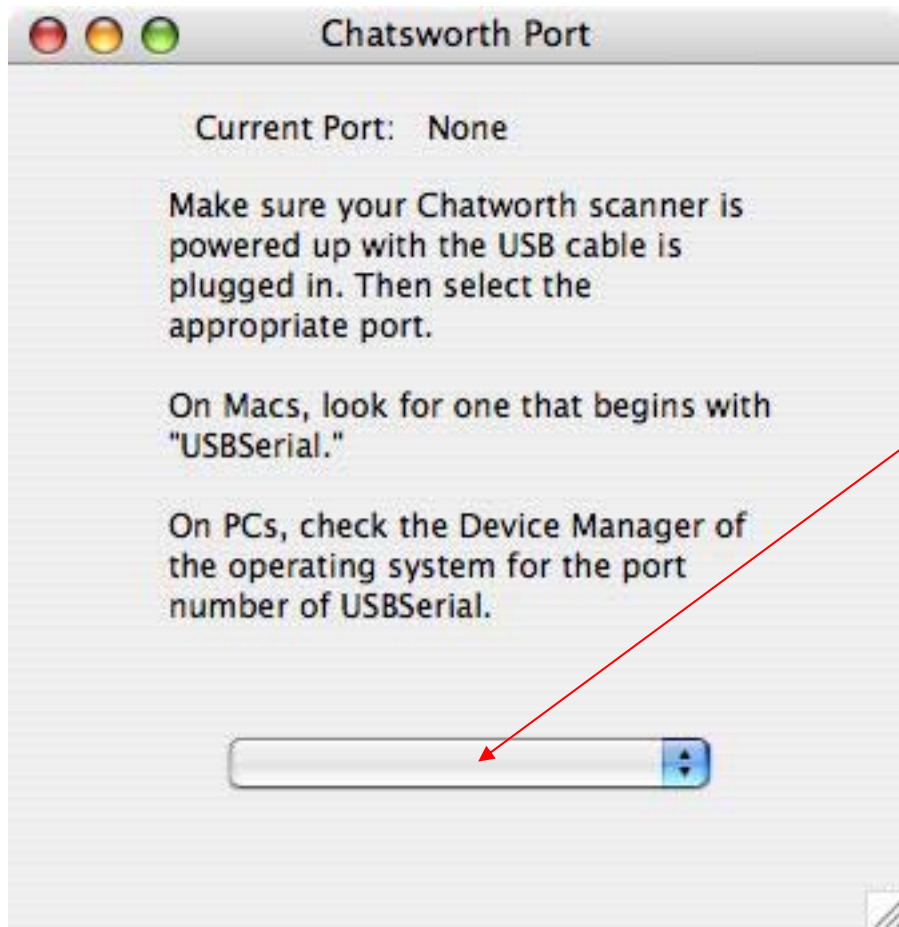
Chatsworth Port

Current Port: None

Make sure your Chatworth scanner is powered up with the USB cable is plugged in. Then select the appropriate port.

On Macs, look for one that begins with "USBSerial."

On PCs, check the Device Manager of the operating system for the port number of USBSerial.